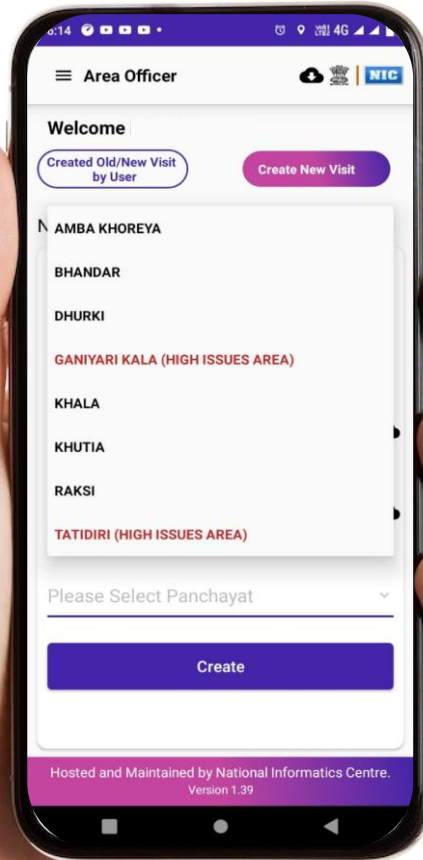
6:14 4G

Area Officer

NIC

Welcome

Created Old/New Visit by User

Create New Visit

N

AMBA KHOREYA

BHANDAR

DHURKI

GANIYARI KALA (HIGH ISSUES AREA)

KHALA

KHUTIA

RAKSI

TATIDIRI (HIGH ISSUES AREA)

Please Select Panchayat

Create

Hosted and Maintained by National Informatics Centre.
Version 1.39